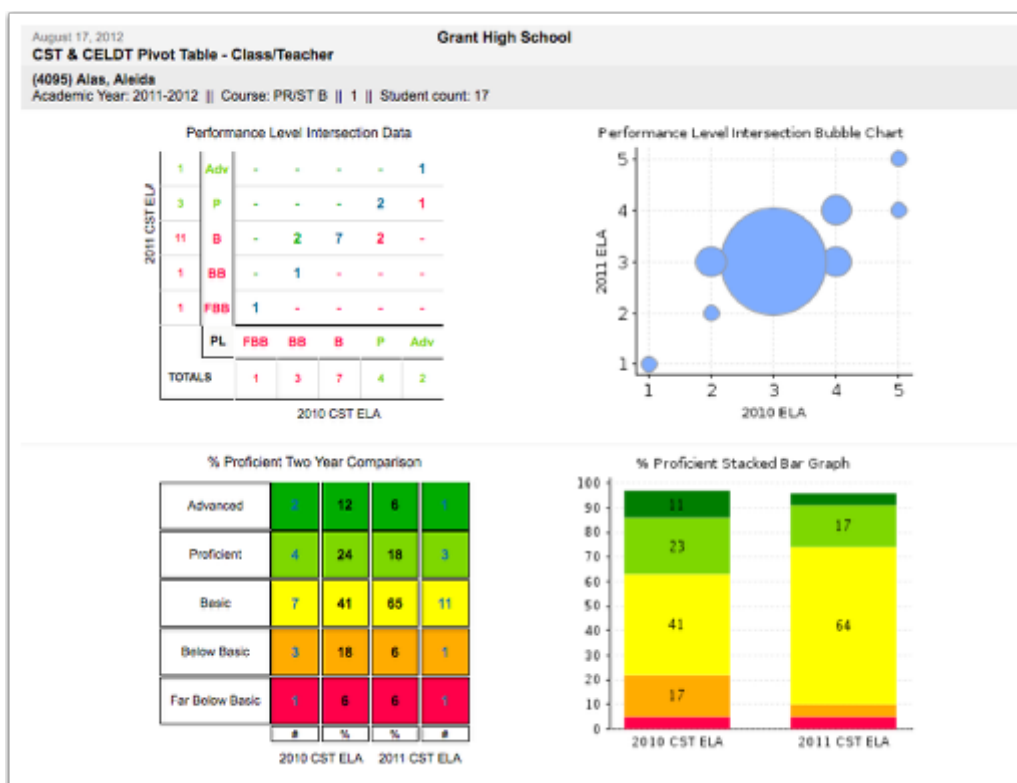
August 17, 2012
CST & CELDT Pivot Table - Class/Teacher
Grant High School

(4095) Alas, Aleida
Academic Year: 2011-2012 || Course: PR/ST B || 1 || Student count: 17

Performance Level Intersection Data

2011 CST ELA

| 1 | Adv | - | - | - | - | 1 |
|---|---|---|---|---|---|---|
| 3 | P | - | - | - | 2 | 1 |
| 11 | B | - | 2 | 7 | 2 | - |
| 1 | BB | - | 1 | - | - | - |
| 1 | FBB | 1 | - | - | - | - |
| | PL | FBB | BB | B | P | Adv |
| TOTALS | | 1 | 3 | 7 | 4 | 2 |

2010 CST ELA

Performance Level Intersection Bubble Chart
2011 ELA
5
4
3
2
1
1 2 3 4 5
2010 ELA

% Proficient Two Year Comparison

| | | | | |
|---|---|---|---|---|
| Advanced | 2 | 12 | 6 | 1 |
| Proficient | 4 | 24 | 18 | 3 |
| Basic | 7 | 41 | 65 | 11 |
| Below Basic | 3 | 18 | 6 | 1 |
| Far Below Basic | 1 | 6 | 6 | 1 |
| | # | % | % | # |

2010 CST ELA 2011 CST ELA

% Proficient Stacked Bar Graph
100
90
80
70
60
50
40
30
20
10
0
11
23
41
17
17
64
2010 CST ELA
2011 CST ELA